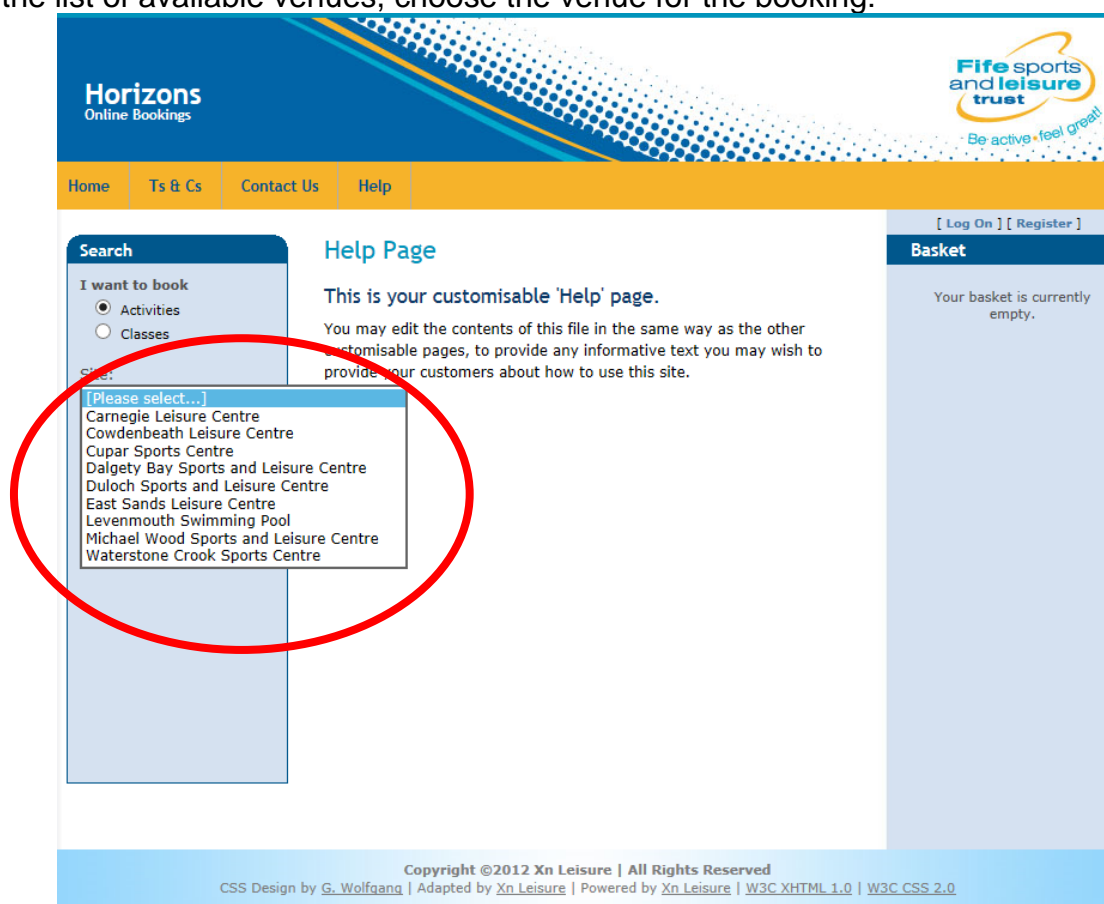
the list of available venues, choose the venue for the booking.

Horizons
Online Bookings

Fife sports and leisure trust
Be active feel great!

Home | Ts & Cs | Contact Us | Help

[ Log On ] [ Register ]

Search
I want to book
Activities
Classes
Site:
[Please select...]
Carnegie Leisure Centre
Cowdenbeath Leisure Centre
Cupar Sports Centre
Dalgety Bay Sports and Leisure Centre
Duloch Sports and Leisure Centre
East Sands Leisure Centre
Levenmouth Swimming Pool
Michael Wood Sports and Leisure Centre
Waterstone Crook Sports Centre

Help Page

This is your customisable 'Help' page.

You may edit the contents of this file in the same way as the other customisable pages, to provide any informative text you may wish to provide your customers about how to use this site.

Basket
Your basket is currently empty.

Copyright ©2012 Xn Leisure | All Rights Reserved
CSS Design by G. Wolfgang | Adapted by Xn Leisure | Powered by Xn Leisure | W3C XHTML 1.0 | W3C CSS 2.0